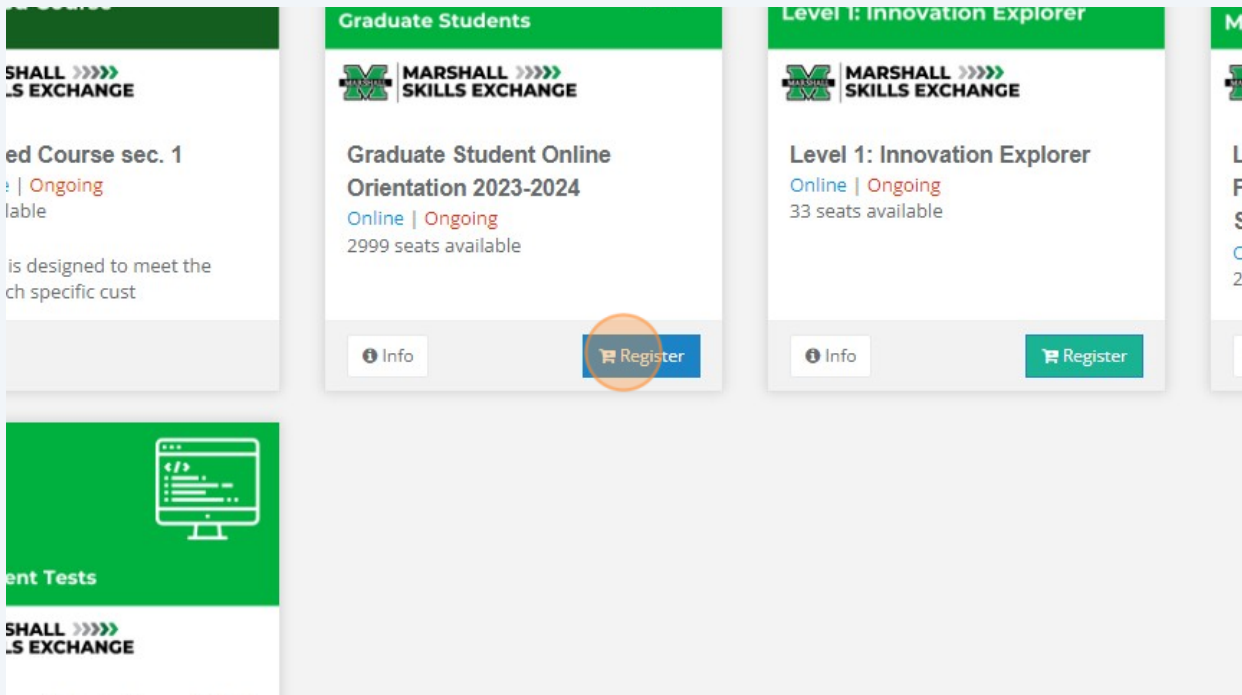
SHALL
LS EXCHANGE

ed Course sec. 1
e | Ongoing
ilable

is designed to meet the
ch specific cust

Graduate Students

MARSHALL
SKILLS EXCHANGE

Graduate Student Online Orientation 2023-2024
Online | Ongoing
2999 seats available

Info
Register

Level 1: Innovation Explorer

MARSHALL
SKILLS EXCHANGE

Level 1: Innovation Explorer
Online | Ongoing
33 seats available

Info
Register

M

L
F
S
O
2

ent Tests

SHALL
LS EXCHANGE